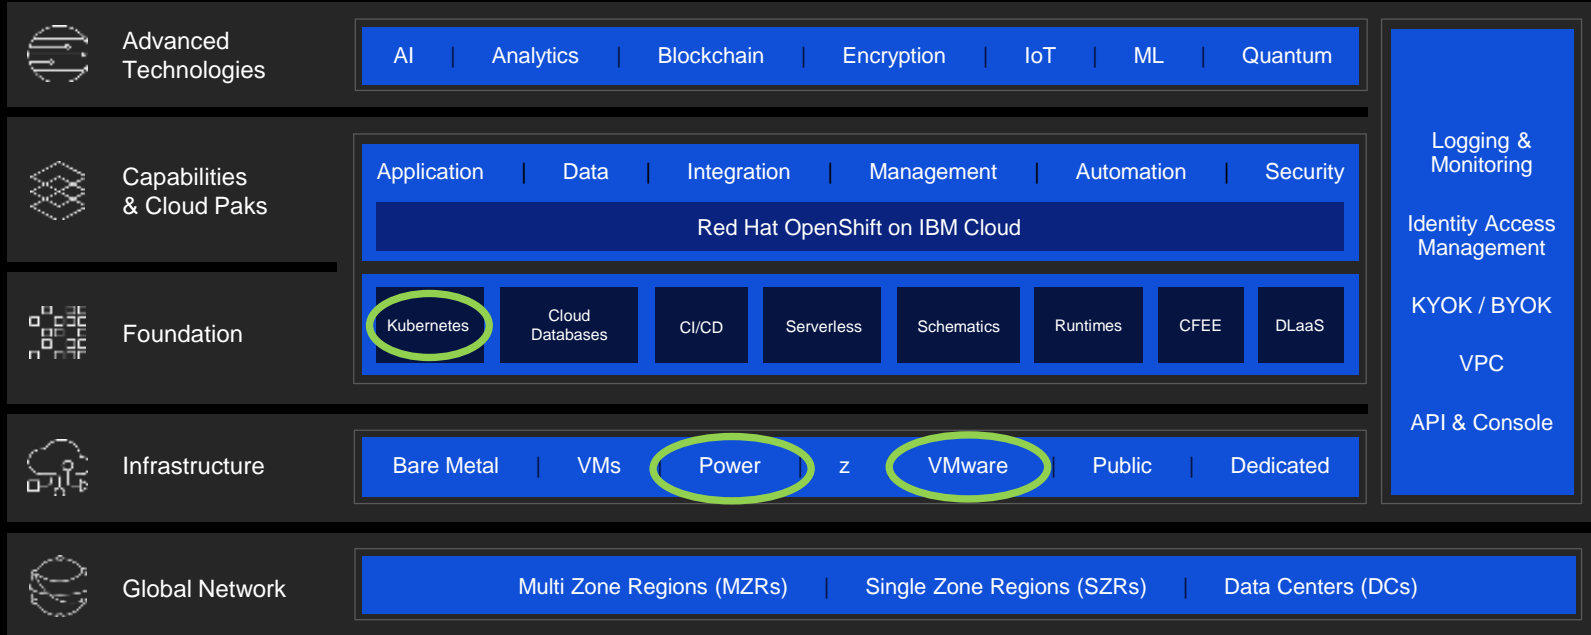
Advanced Technologies

AI | Analytics | Blockchain | Encryption | IoT | ML | Quantum

Capabilities & Cloud Paks

Application | Data | Integration | Management | Automation | Security

Red Hat OpenShift on IBM Cloud

Foundation

Kubernetes

Cloud Databases

CI/CD

Serverless

Schematics

Runtimes

CFEE

DLaaS

Infrastructure

Bare Metal | VMs | Power | z | VMware | Public | Dedicated

Global Network

Multi Zone Regions (MZRs) | Single Zone Regions (SZRs) | Data Centers (DCs)

Logging & Monitoring

Identity Access Management

KYOK / BYOK

VPC

API & Console